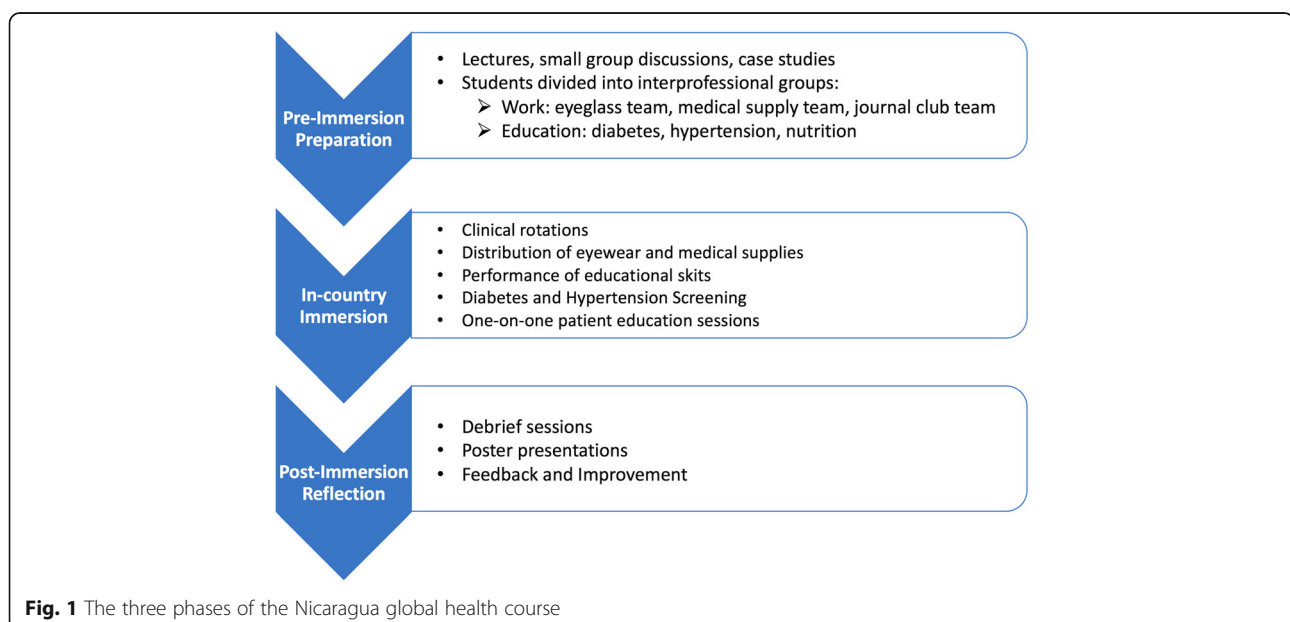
Pre-Immersion Preparation

- Lectures, small group discussions, case studies
- Students divided into interprofessional groups:
  - Work: eyeglass team, medical supply team, journal club team
  - Education: diabetes, hypertension, nutrition

In-country Immersion

- Clinical rotations
- Distribution of eyewear and medical supplies
- Performance of educational skits
- Diabetes and Hypertension Screening
- One-on-one patient education sessions

Post-Immersion Reflection

- Debrief sessions
- Poster presentations
- Feedback and Improvement

**Fig. 1** The three phases of the Nicaragua global health course